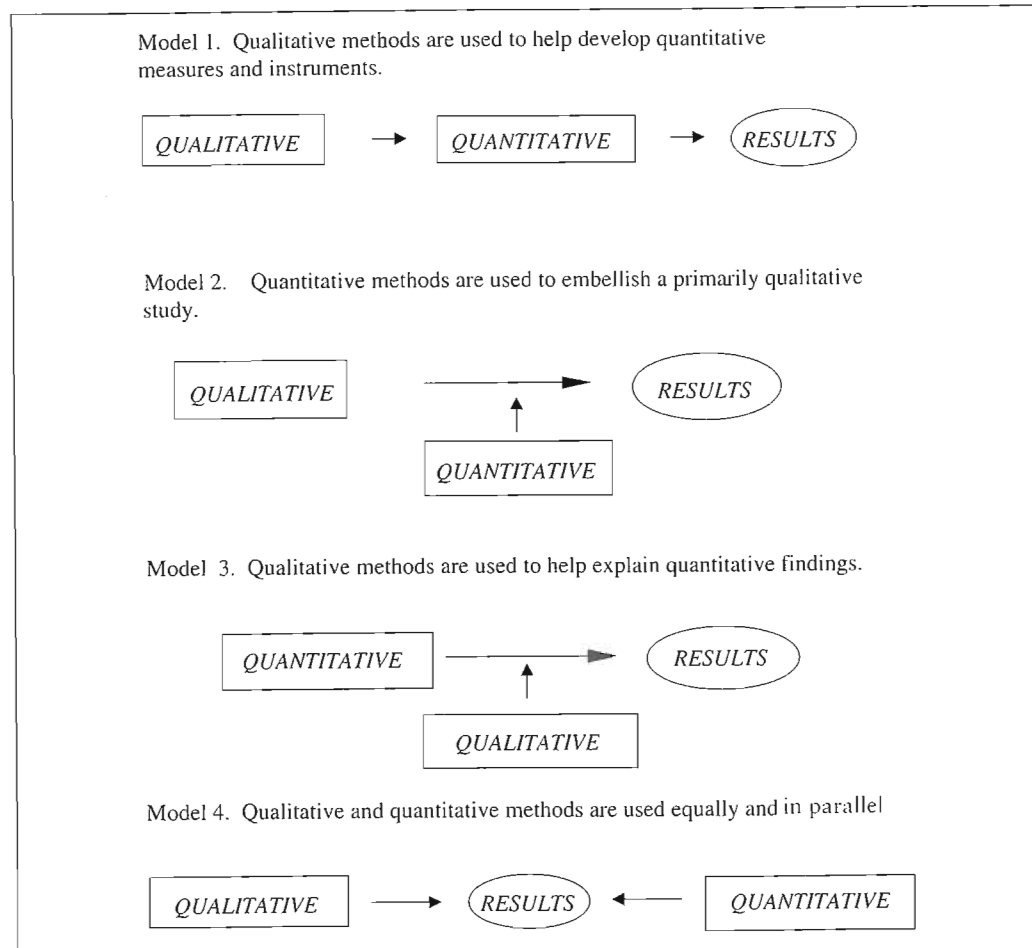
Model 1. Qualitative methods are used to help develop quantitative measures and instruments.

QUALITATIVE → QUANTITATIVE → RESULTS

Model 2. Quantitative methods are used to embellish a primarily qualitative study.

QUALITATIVE → RESULTS

QUANTITATIVE

Model 3. Qualitative methods are used to help explain quantitative findings.

QUANTITATIVE → RESULTS

QUALITATIVE

Model 4. Qualitative and quantitative methods are used equally and in parallel

QUALITATIVE → RESULTS ← QUANTITATIVE